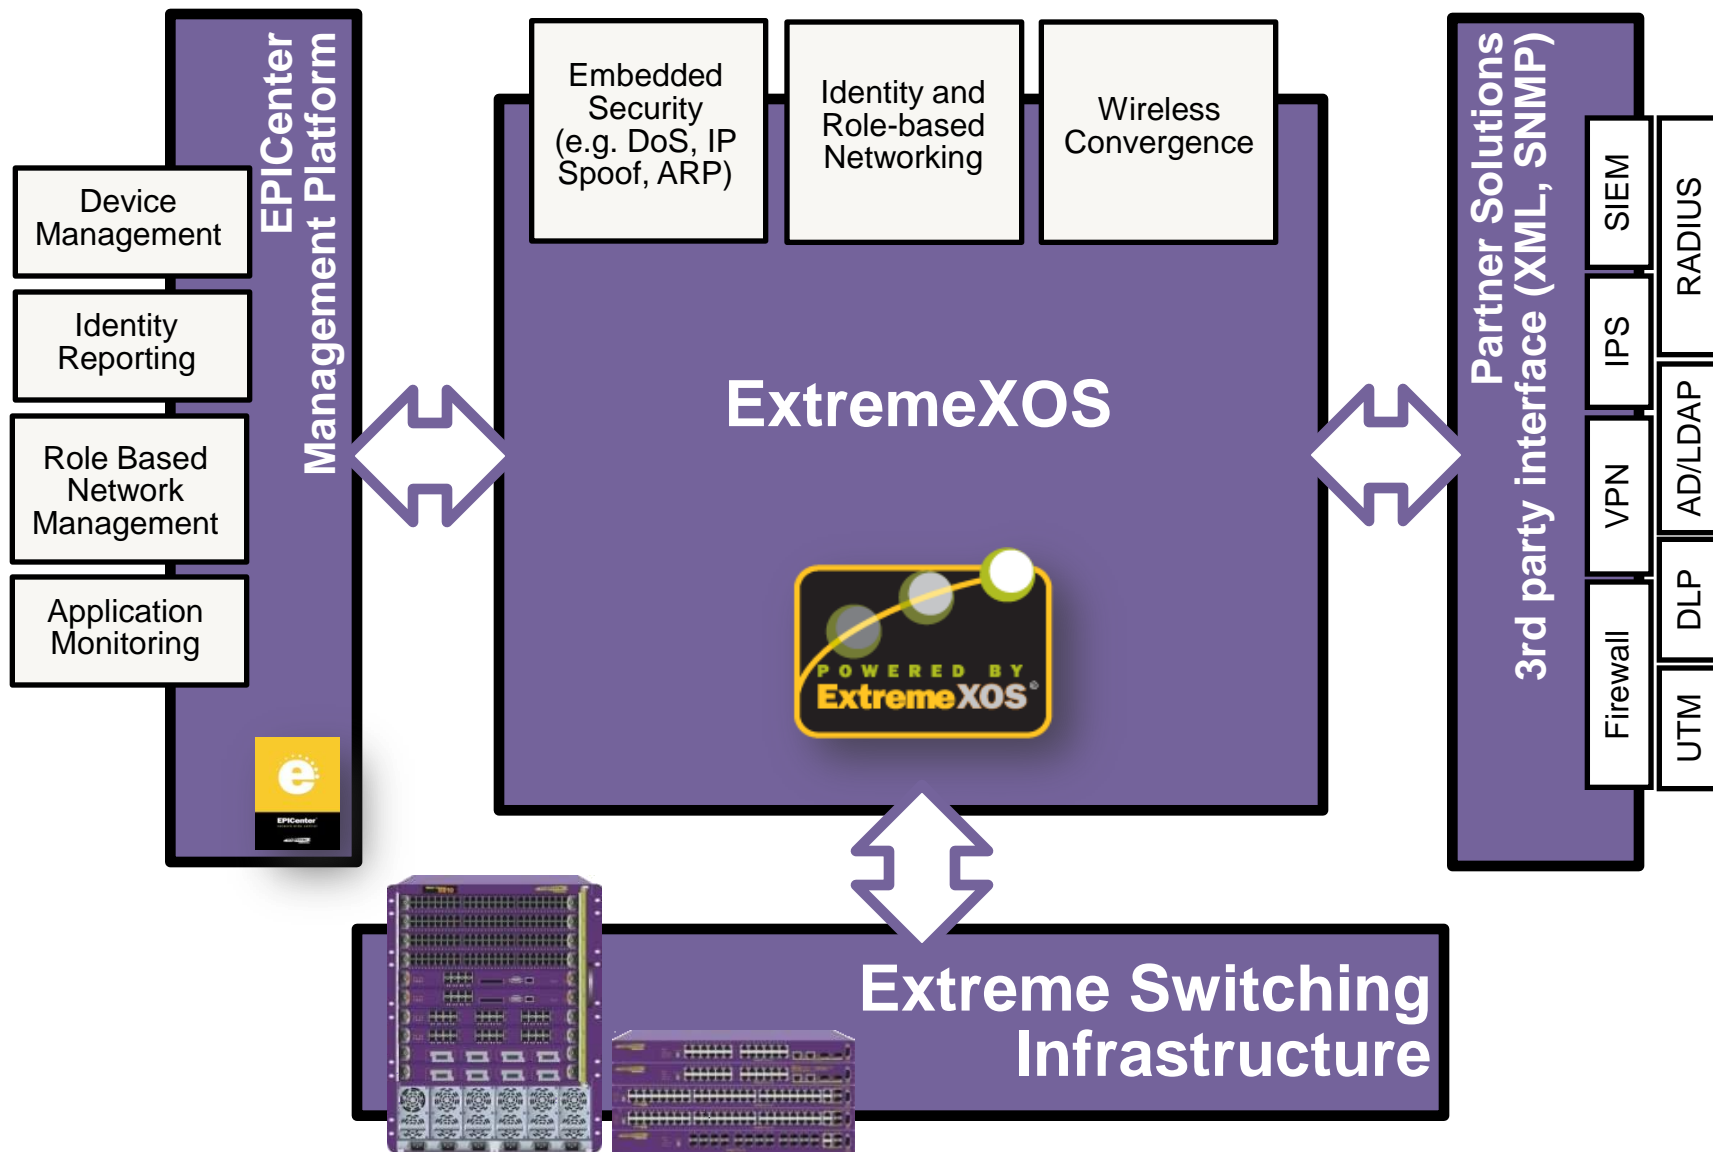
EPICenter Management Platform

Device Management

Identity Reporting

Role Based Network Management

Application Monitoring

Embedded Security (e.g. DoS, IP Spoof, ARP)

Identity and Role-based Networking

Wireless Convergence

ExtremeXOS

POWERED BY ExtremeXOS®

Partner Solutions 3rd party interface (XML, SNMP)

SIEM

IPS

VPN

Firewall

RADIUS

AD/LDAP

DLP

UTM

Extreme Switching Infrastructure